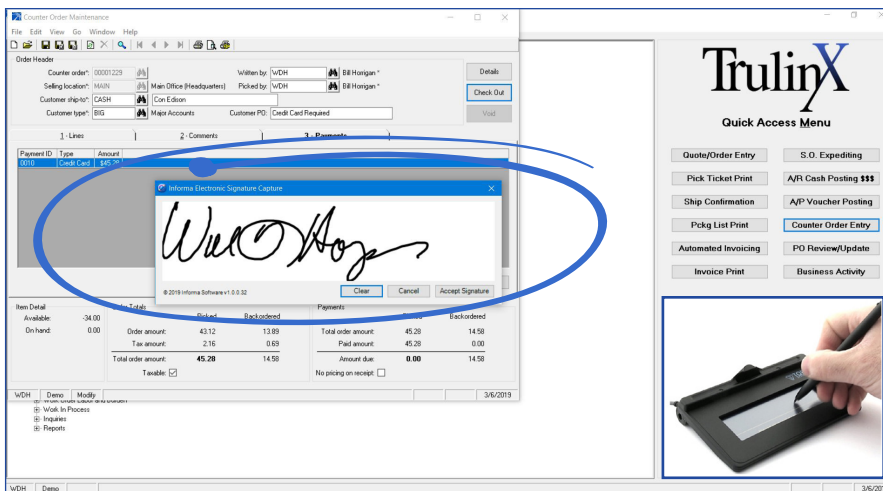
Counter Order Maintenance

File Edit View Go Window Help

Order Header

Counter order*: 00001229
Selling location*: MAIN Main Office (Headquarters)
Customer ship-to*: CASH Con Edison
Customer type*: BIG Major Accounts

Written by: WDH Bill Horrigan *
Picked by: WDH Bill Horrigan *
Customer PO: Credit Card Required

Details
Check Out
Void

1 - Lines
2 - Comments
3 - Payments

| Payment ID | Type | Amount |
|---|---|---|
| 0010 | Credit Card | $45.28 |

Informa Electronic Signature Capture

© 2019 Informa Software v1.0.0.32

Clear
Cancel
Accept Signature

Item Detail
Available: -34.00
On hand: 0.00

Totals

| | Picked | Backordered |
|---|---|---|
| Order amount: | 43.12 | 13.89 |
| Tax amount: | 2.16 | 0.69 |
| Total order amount: | 45.28 | 14.58 |

Taxable: ☑

Payments

| | Picked | Backordered |
|---|---|---|
| Total order amount: | 45.28 | 14.58 |
| Paid amount: | 45.28 | 0.00 |
| Amount due: | 0.00 | 14.58 |

No pricing on receipt: ☐

WDH Demo Modify 3/6/2019

Work In Process
Inquiries
Reports

TrulinX
Quick Access Menu

Quote/Order Entry
S.O. Expediting
Pick Ticket Print
A/R Cash Posting $$$
Ship Confirmation
A/P Voucher Posting
Pckg List Print
Counter Order Entry
Automated Invoicing
PO Review/Update
Invoice Print
Business Activity

WDH Demo 3/6/20